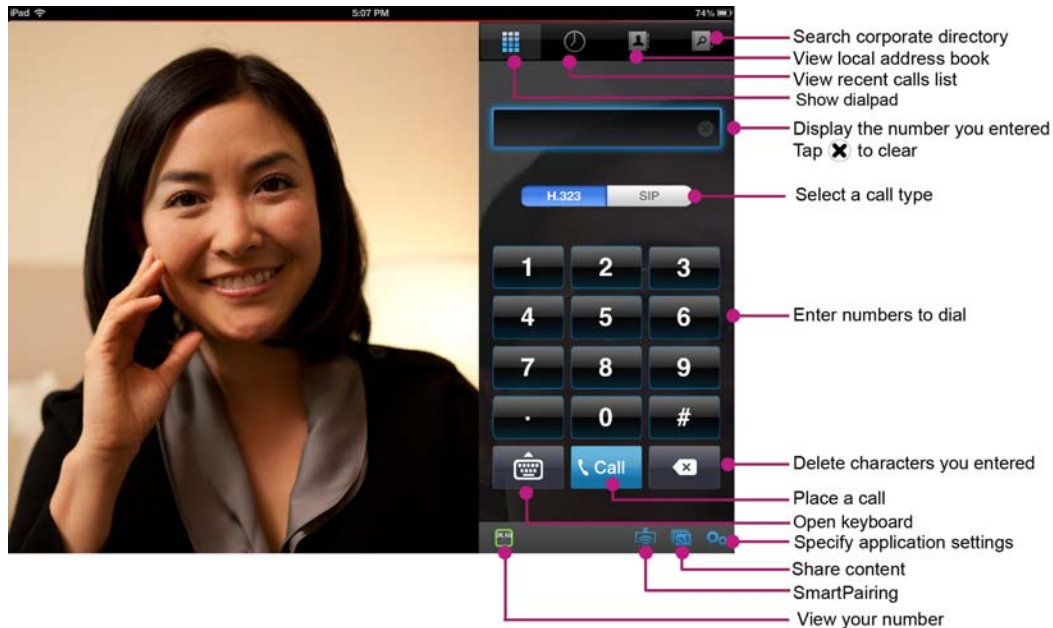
iPad 5:07 PM 74%

Search corporate directory
View local address book
View recent calls list
Show dialpad
Display the number you entered
Tap ✖ to clear

H.323 SIP

Select a call type

1 2 3
4 5 6
7 8 9
· 0 #

Enter numbers to dial

Call

Delete characters you entered
Place a call
Open keyboard
Specify application settings
Share content
SmartPairing
View your number